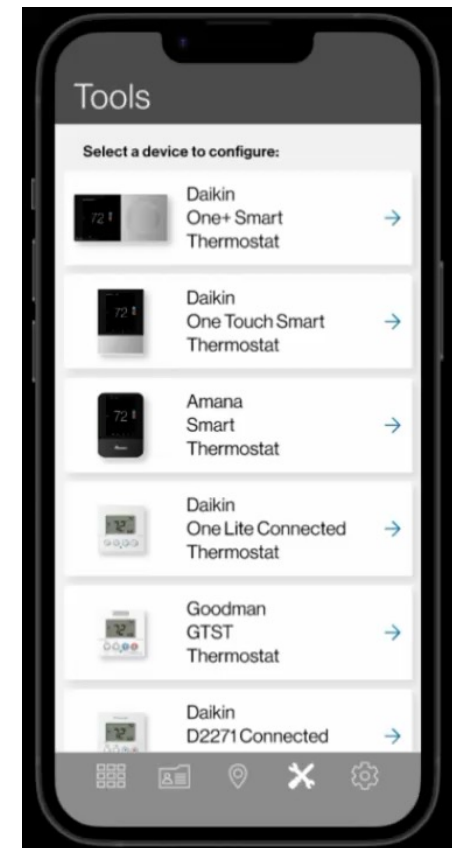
Tools

Select a device to configure:

72 Daikin One+ Smart Thermostat →

72 Daikin One Touch Smart Thermostat →

72 Amana Smart Thermostat →

72 Daikin One Lite Connected Thermostat →

72 Goodman GTST Thermostat →

72 Daikin D2271 Connected →